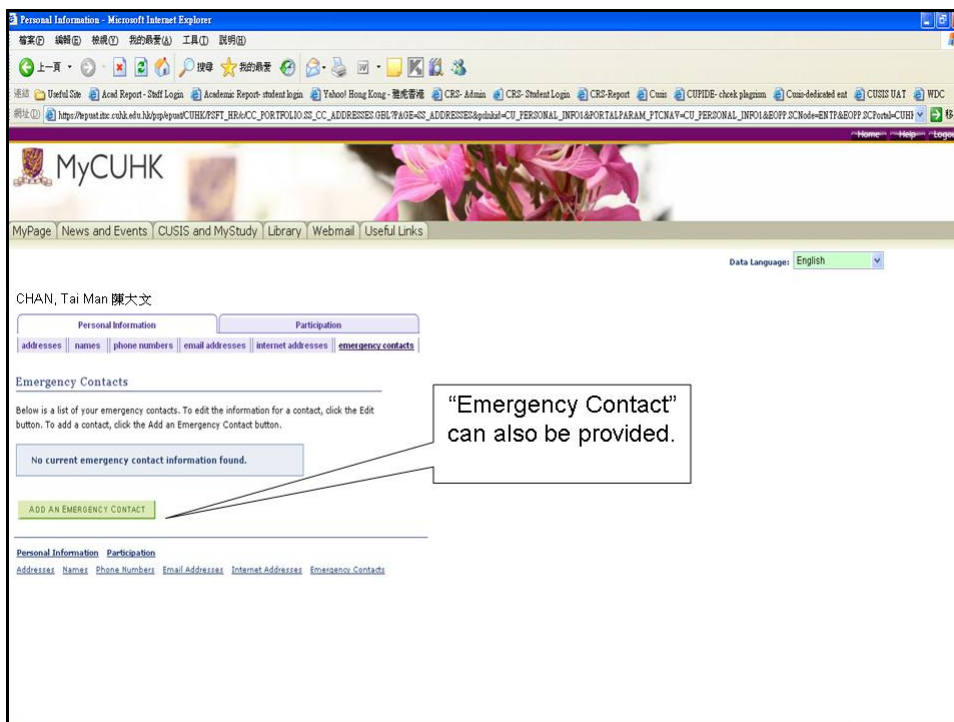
Personal Information - Microsoft Internet Explorer

檔案(F) 編輯(E) 檢視(V) 我的最愛(A) 工具(T) 說明(H)

上一頁 搜尋 我的最愛

連結 Useful Site Acad Report - Staff Login Academic Report- student login Yahoo! Hong Kong - 雅虎香港 CRS- Admin CRS- Student Login CRS-Report Cusis CUPIDE- check plagrism Cusis-dedicated ent CUSIS UAT WDC

網址(D) https://epuat.stic.cuhk.edu.hk/psp/epuat/CUHK/PSFT_HR/c/CC_PORTFOLIO.SS_CC_ADDRESSES.GBL?PAGE=SS_ADDRESSES&pslnkid=CU_PERSONAL_INFO1&PORTALPARAM_PTCNAV=CU_PERSONAL_INFO1&EOPP.SCNode=ENTP&EOPP.SCPortal=CUHK

Home Help Logout

MyCUHK

MyPage | News and Events | CUSIS and MyStudy | Library | Webmail | Useful Links

Data Language: English

CHAN, Tai Man 陳大文

Personal Information | Participation

addresses | names | phone numbers | email addresses | internet addresses | emergency contacts

Emergency Contacts

Below is a list of your emergency contacts. To edit the information for a contact, click the Edit button. To add a contact, click the Add an Emergency Contact button.

No current emergency contact information found.

ADD AN EMERGENCY CONTACT

"Emergency Contact" can also be provided.

Personal Information Participation

Addresses Names Phone Numbers Email Addresses Internet Addresses Emergency Contacts